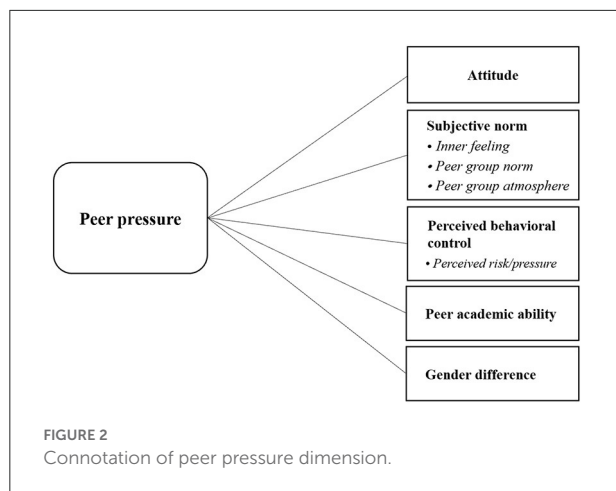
Peer pressure

Attitude

Subjective norm
• Inner feeling
• Peer group norm
• Peer group atmosphere

Perceived behavioral control
• Perceived risk/pressure

Peer academic ability

Gender difference

FIGURE 2
Connotation of peer pressure dimension.